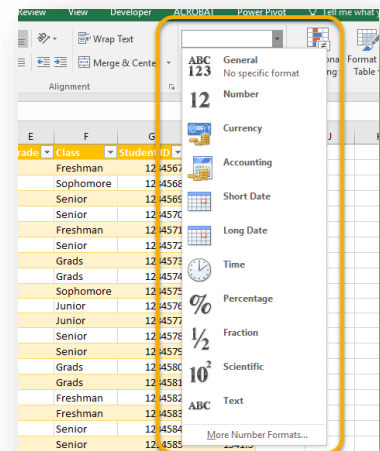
Review View Developer ACROBAT Power Pivot Tell me what y

Wrap Text

Merge & Cente

Alignment

onal Format Table

ABC 123 General
No specific format

12 Number

Currency

Accounting

Short Date

Long Date

Time

% Percentage

½ Fraction

$10^2$ Scientific

ABC Text

More Number Formats...

| E | F | G |
|---|---|---|
| rade | Class | Student ID |
| | Freshman | 124567 |
| | Sophomore | 124568 |
| | Senior | 124569 |
| | Senior | 124570 |
| | Freshman | 124571 |
| | Senior | 124572 |
| | Grads | 124573 |
| | Grads | 124574 |
| | Sophomore | 124575 |
| | Junior | 124576 |
| | Junior | 124577 |
| | Senior | 124578 |
| | Senior | 124579 |
| | Grads | 124580 |
| | Grads | 124581 |
| | Freshman | 124582 |
| | Freshman | 124583 |
| | Senior | 124584 |
| | Senior | 124585 |

J

K